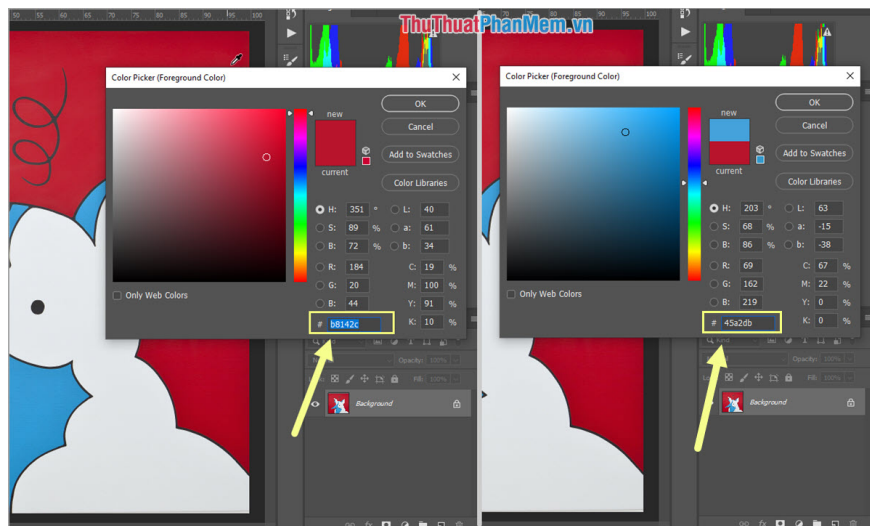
ThuThuatPhanMem.vn

Color Picker (Foreground Color)

new

current

OK

Cancel

Add to Swatches

Color Libraries

H: 351 °
S: 89 %
B: 72 %
R: 184
G: 20
B: 44

L: 40
a: 61
b: 34
C: 19 %
M: 100 %
Y: 91 %
K: 10 %

Only Web Colors

# b8142c

Opacity: 100%
Fill: 100%

Background

Color Picker (Foreground Color)

new

current

OK

Cancel

Add to Swatches

Color Libraries

H: 203 °
S: 68 %
B: 86 %
R: 69
G: 162
B: 219

L: 63
a: -15
b: -38
C: 67 %
M: 22 %
Y: 0 %
K: 0 %

Only Web Colors

# 45a2db

Opacity: 100%
Fill: 100%

Background